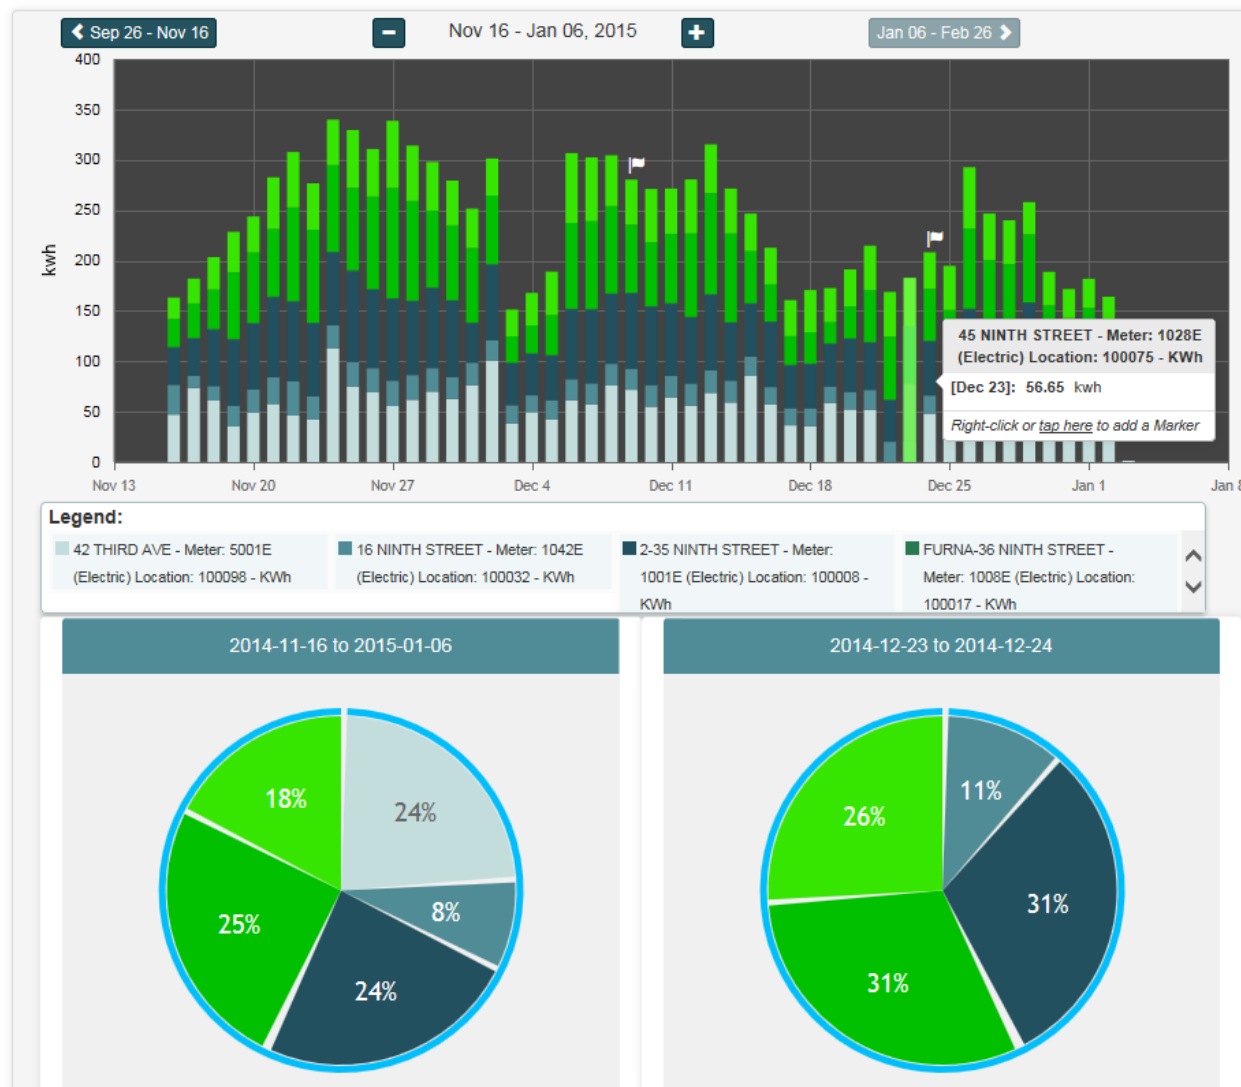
Sep 26 - Nov 16

Nov 16 - Jan 06, 2015

Jan 06 - Feb 26

400
350
300
250
200
150
100
50
0

kwh

Nov 13 Nov 20 Nov 27 Dec 4 Dec 11 Dec 18 Dec 25 Jan 1 Jan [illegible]

45 NINTH STREET - Meter: 1028E (Electric) Location: 100075 - KWh

[Dec 23]: 56.65 kwh

Right-click or tap here to add a Marker

Legend:

42 THIRD AVE - Meter: 5001E (Electric) Location: 100098 - KWh

16 NINTH STREET - Meter: 1042E (Electric) Location: 100032 - KWh

2-35 NINTH STREET - Meter: 1001E (Electric) Location: 100008 - KWh

FURNA-36 NINTH STREET - Meter: 1008E (Electric) Location: 100017 - KWh

2014-11-16 to 2015-01-06

18%
24%
8%
24%
25%

2014-12-23 to 2014-12-24

26%
11%
31%
31%